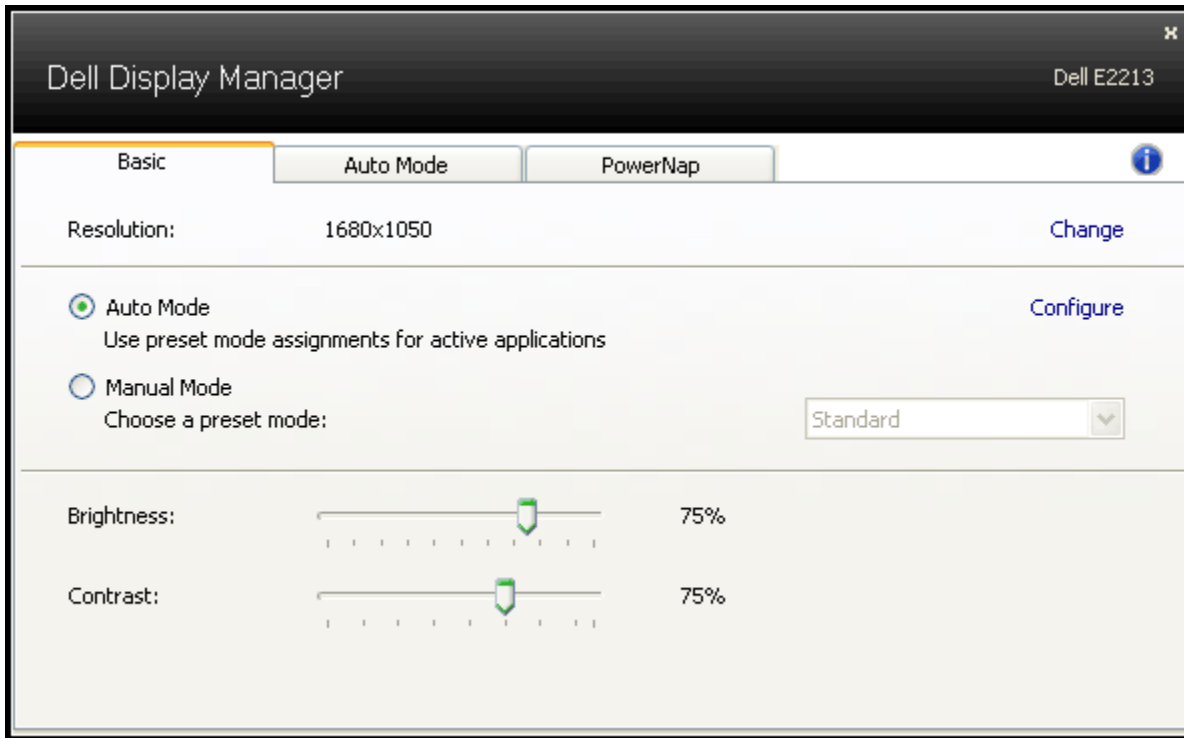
Dell Display Manager

Dell E2213

Basic

Auto Mode

PowerNap

Resolution: 1680x1050

Change

Auto Mode

Use preset mode assignments for active applications

Configure

Manual Mode

Choose a preset mode:

Standard

Brightness: 75%

Contrast: 75%